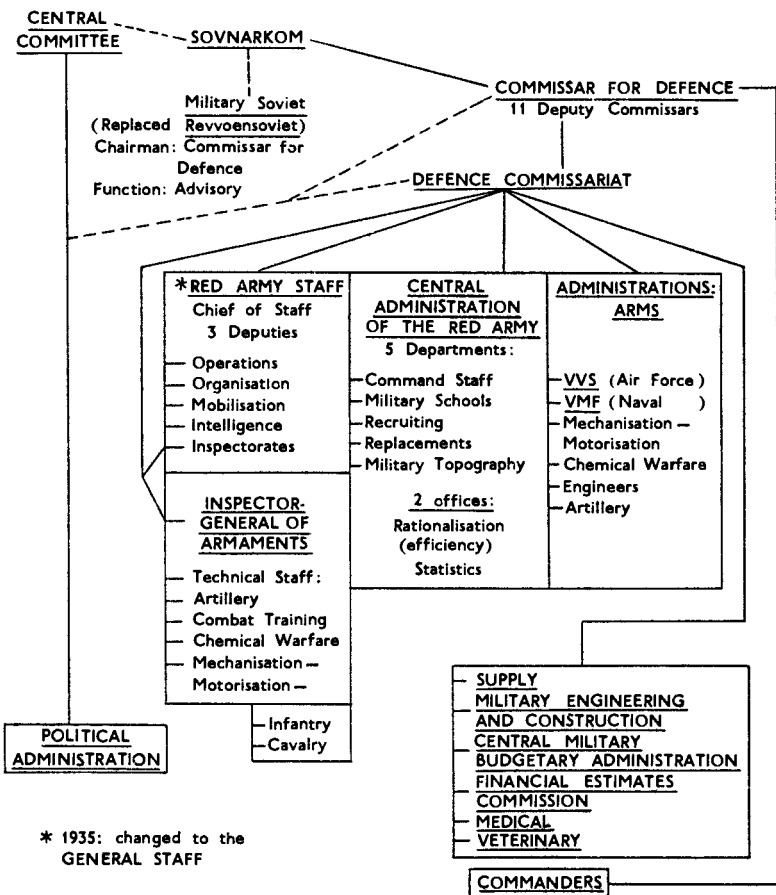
CENTRAL COMMITTEE

SOVNARKOM

Military Soviet
(Replaced Revvoensoviet)
Chairman: Commissar for Defence
Function: Advisory

COMMISSAR FOR DEFENCE
11 Deputy Commissars

DEFENCE COMMISSARIAT

*RED ARMY STAFF
Chief of Staff
3 Deputies
Operations
Organisation
Mobilisation
Intelligence
Inspectorates

CENTRAL ADMINISTRATION OF THE RED ARMY
5 Departments:
Command Staff
Military Schools
Recruiting
Replacements
Military Topography

2 offices:
Rationalisation (efficiency)
Statistics

ADMINISTRATIONS: ARMS
VVS (Air Force)
VMF (Naval )
Mechanisation — Motorisation
Chemical Warfare
Engineers
Artillery

INSPECTOR-GENERAL OF ARMAMENTS
Technical Staff:
Artillery
Combat Training
Chemical Warfare
Mechanisation —
Motorisation —
Infantry
Cavalry

POLITICAL ADMINISTRATION

SUPPLY
MILITARY ENGINEERING AND CONSTRUCTION
CENTRAL MILITARY BUDGETARY ADMINISTRATION
FINANCIAL ESTIMATES COMMISSION
MEDICAL
VETERINARY

COMMANDERS

* 1935: changed to the GENERAL STAFF